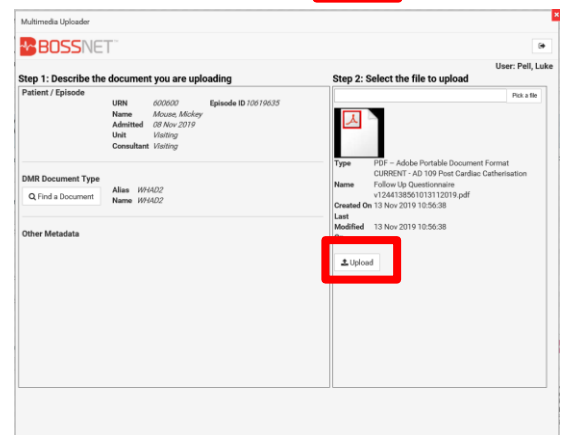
Multimedia Uploader

BOSSNET

User: Pell, Luke

Step 1: Describe the document you are uploading

Patient / Episode

URN 600600 Episode ID 10619635
Name Mouse, Mickey
Admitted 08 Nov 2019
Unit Visiting
Consultant Visiting

DMR Document Type

Find a Document
Alias WHAD2
Name WHAD2

Other Metadata

Step 2: Select the file to upload

Pick a file

Type PDF – Adobe Portable Document Format
CURRENT - AD 109 Post Cardiac Catherisation
Name Follow Up Questionnaire
v1244138561013112019.pdf
Created On 13 Nov 2019 10:56:38
Last Modified 13 Nov 2019 10:56:38

Upload